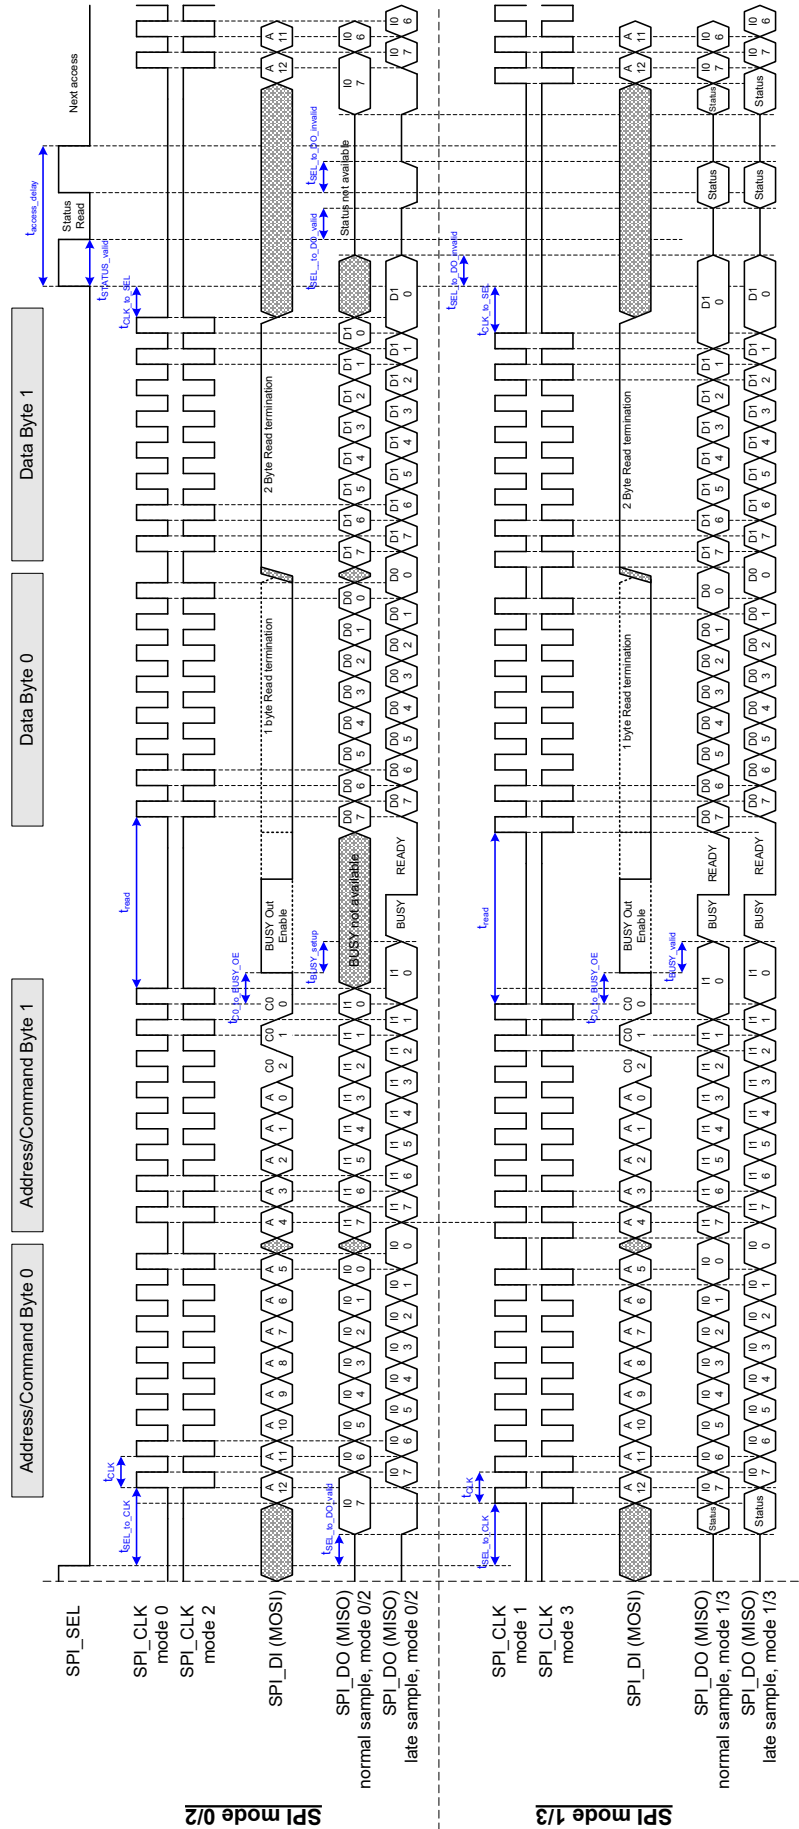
Address/Command Byte 0

Address/Command Byte 1

Data Byte 0

Data Byte 1

SPI mode 0/2

SPI_SEL

SPI_CLK mode 0

SPI_CLK mode 2

SPI_DI (MOSI)

SPI_DO (MISO) normal sample, mode 0/2

SPI_DO (MISO) late sample, mode 0/2

$t_{SEL\_to\_CLK}$

$t_{CLK}$

$t_{SEL\_to\_DO\_valid}$

A 12 A 11 A 10 A 9 A 8 A 7 A 6 A 5 A 4 A 3 A 2 A 1 A 0 C0 2 C0 1 C0 0

I0 7 I0 6 I0 5 I0 4 I0 3 I0 2 I0 1 I0 0 I1 7 I1 6 I1 5 I1 4 I1 3 I1 2 I1 1 I1 0

I0 7 I0 6 I0 5 I0 4 I0 3 I0 2 I0 1 I0 0 I1 7 I1 6 I1 5 I1 4 I1 3 I1 2 I1 1 I1 0

$t_{C0\_to\_BUSY\_OE}$

$t_{BUSY\_setup}$

BUSY Out Enable

BUSY not available

BUSY

READY

$t_{read}$

1 byte Read termination

D0 7 D0 6 D0 5 D0 4 D0 3 D0 2 D0 1 D0 0

D0 7 D0 6 D0 5 D0 4 D0 3 D0 2 D0 1 D0 0

2 Byte Read termination

D1 7 D1 6 D1 5 D1 4 D1 3 D1 2 D1 1 D1 0

D1 7 D1 6 D1 5 D1 4 D1 3 D1 2 D1 1 D1 0

$t_{CLK\_to\_SEL}$

$t_{STATUS\_valid}$

$t_{SEL\_to\_D0\_valid}$

$t_{SEL\_to\_DO\_invalid}$

Status Read

$t_{access\_delay}$

Status not available

Next access

A 12 A 11

I0 7 I0 6

I0 7 I0 6

SPI mode 1/3

SPI_CLK mode 1

SPI_CLK mode 3

SPI_DI (MOSI)

SPI_DO (MISO) normal sample, mode 1/3

SPI_DO (MISO) late sample, mode 1/3

$t_{SEL\_to\_CLK}$

$t_{CLK}$

A 12 A 11 A 10 A 9 A 8 A 7 A 6 A 5 A 4 A 3 A 2 A 1 A 0 C0 2 C0 1 C0 0

Status I0 7 I0 6 I0 5 I0 4 I0 3 I0 2 I0 1 I0 0 I1 7 I1 6 I1 5 I1 4 I1 3 I1 2 I1 1 I1 0

Status I0 7 I0 6 I0 5 I0 4 I0 3 I0 2 I0 1 I0 0 I1 7 I1 6 I1 5 I1 4 I1 3 I1 2 I1 1 I1 0

$t_{C0\_to\_BUSY\_OE}$

$t_{BUSY\_valid}$

BUSY Out Enable

BUSY

READY

BUSY

READY

$t_{read}$

1 byte Read termination

D0 7 D0 6 D0 5 D0 4 D0 3 D0 2 D0 1 D0 0

D0 7 D0 6 D0 5 D0 4 D0 3 D0 2 D0 1 D0 0

2 Byte Read termination

D1 7 D1 6 D1 5 D1 4 D1 3 D1 2 D1 1 D1 0

D1 7 D1 6 D1 5 D1 4 D1 3 D1 2 D1 1 D1 0

$t_{CLK\_to\_SEL}$

$t_{SEL\_to\_DO\_invalid}$

Status

Status

Status

Status

A 12 A 11

I0 7 I0 6

I0 7 I0 6